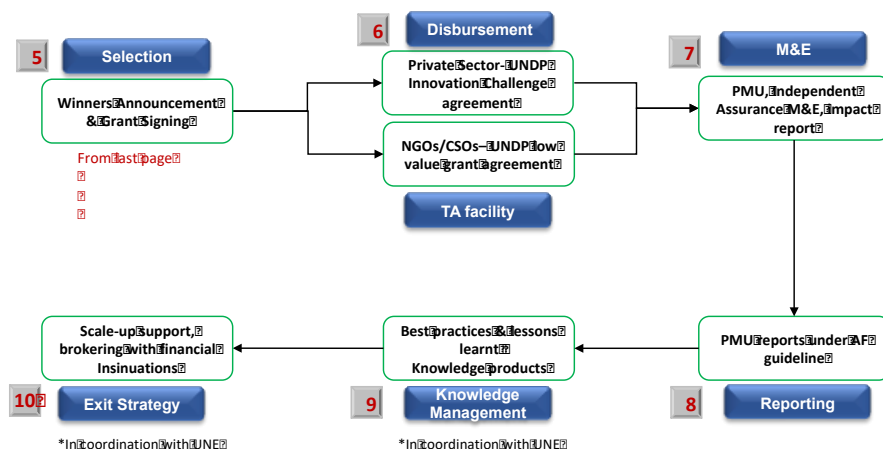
5
Selection

Winners Announcement & Grant Signing

From last page

6
Disbursement

Private Sector- UNDP Innovation Challenge agreement

NGOs/CSOs– UNDP low value grant agreement

TA facility

7
M&E

PMU, Independent Assurance M&E, Impact report

8
Reporting

PMU reports under AF guideline

9
Knowledge Management

Best practices & lessons learnt
Knowledge products

10
Exit Strategy

Scale-up support, brokering with financial Insinuations

*In coordination with UNE

*In coordination with UNE